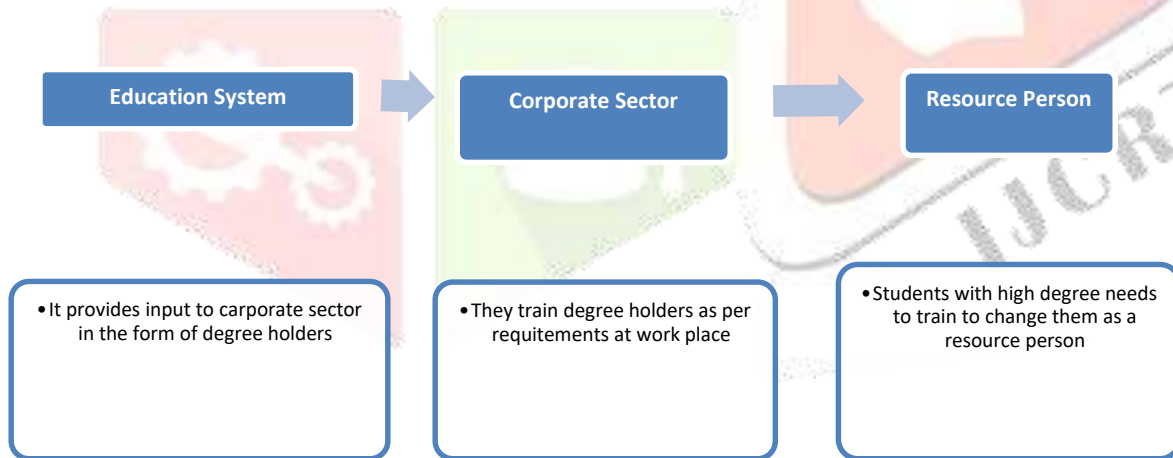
Education System

Corporate Sector

Resource Person

•It provides input to carporate sector in the form of degree holders

•They train degree holders as per requitements at work place

•Students with high degree needs to train to change them as a resource person

IJCR